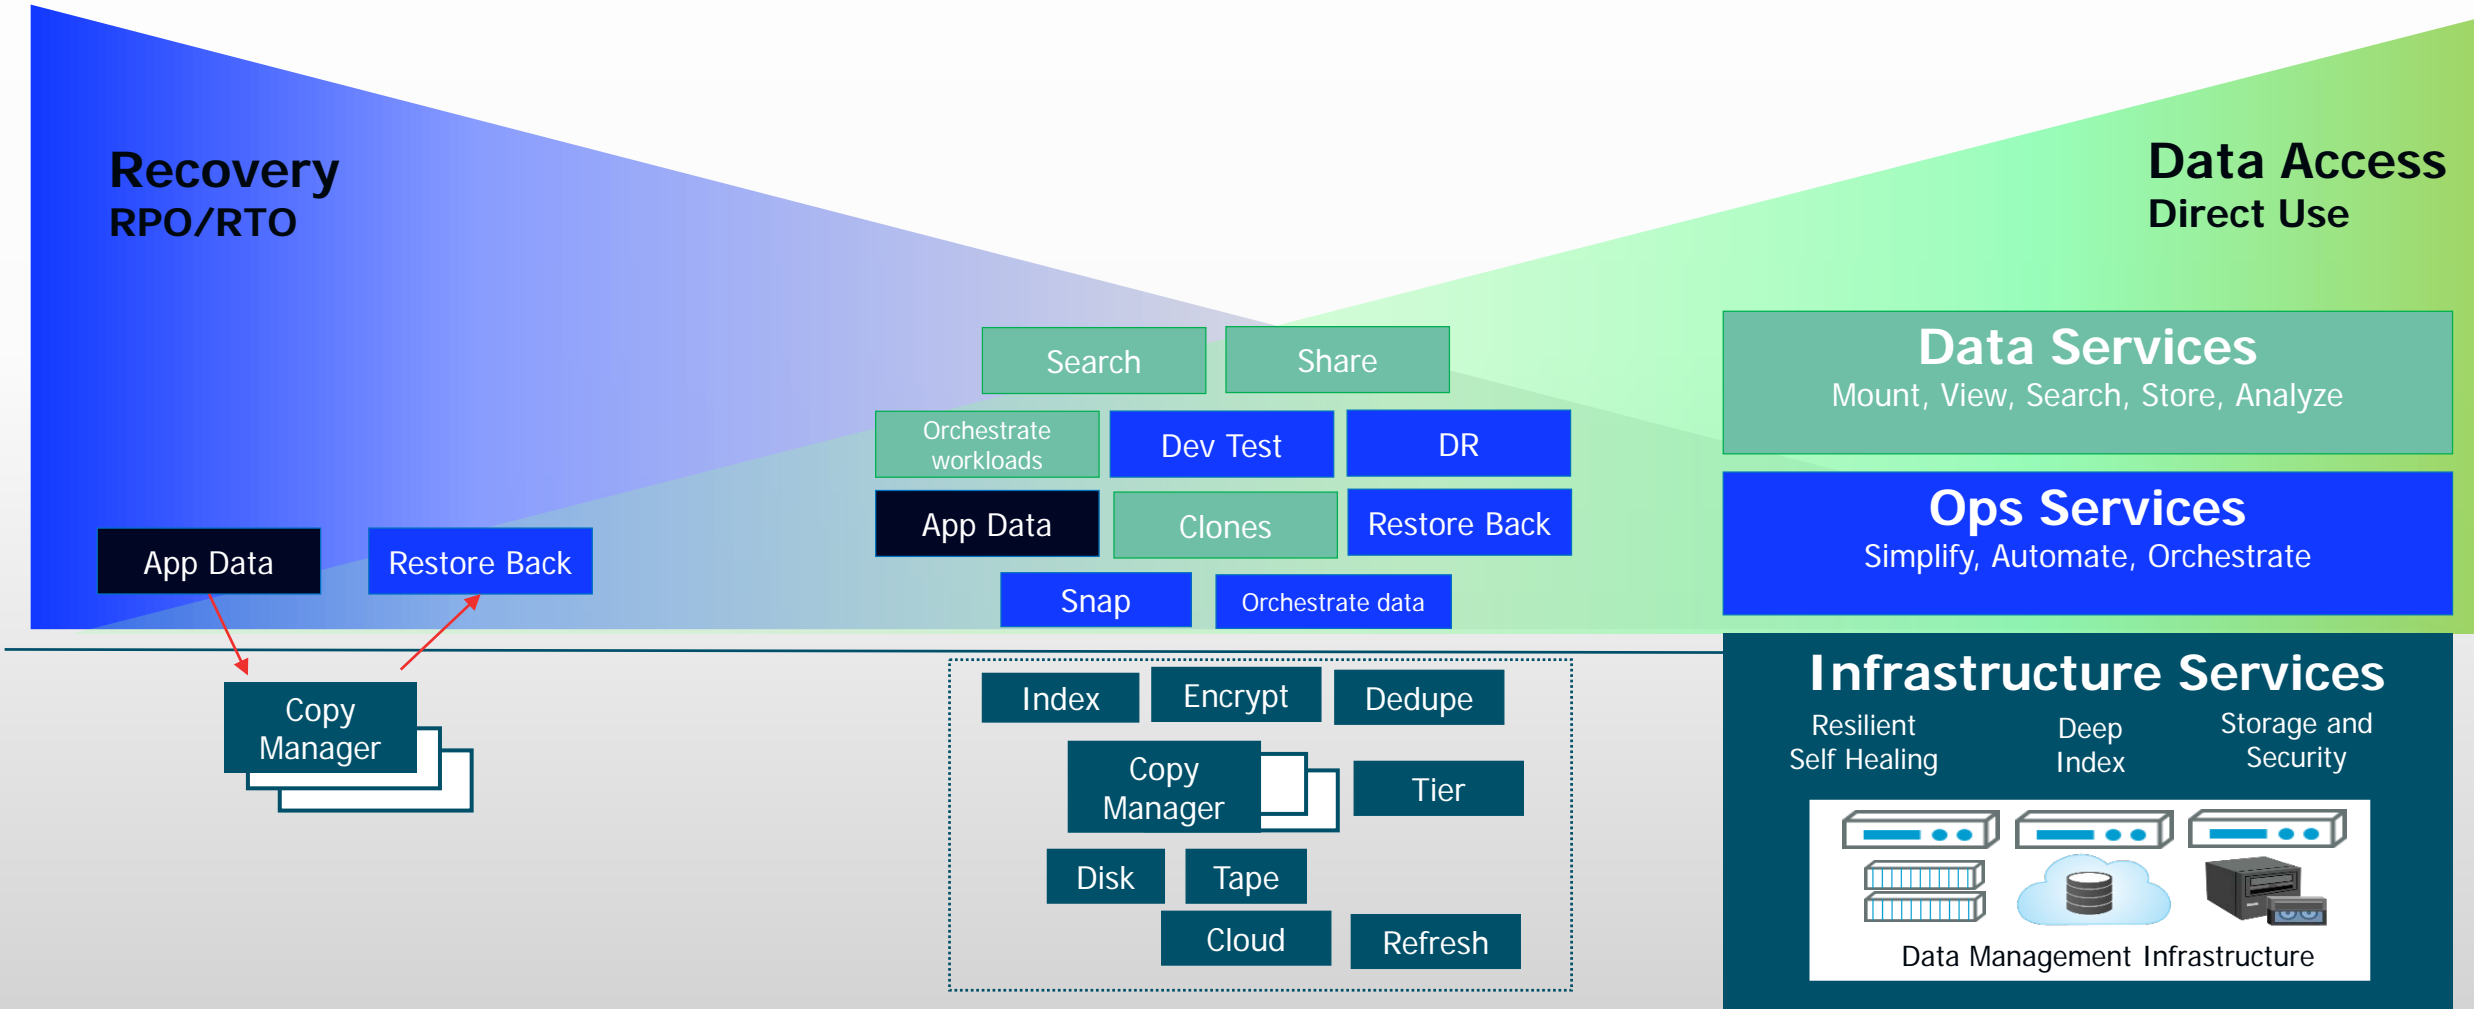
Recovery
RPO/RTO

Data Access
Direct Use

Search
Share

Orchestrate workloads
Dev Test
DR

App Data
Clones
Restore Back

Snap
Orchestrate data

Data Services
Mount, View, Search, Store, Analyze

Ops Services
Simplify, Automate, Orchestrate

App Data
Restore Back

Copy Manager

Index
Encrypt
Dedupe

Copy Manager
Tier

Disk
Tape

Cloud
Refresh

Infrastructure Services
Resilient Self Healing
Deep Index
Storage and Security

Data Management Infrastructure